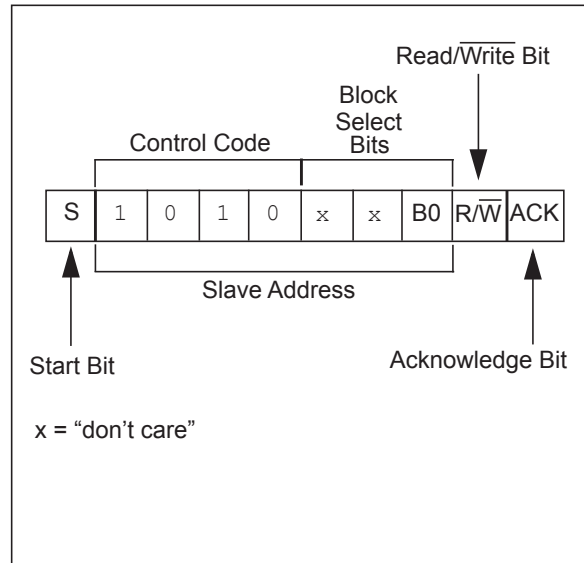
Read/$\overline{\text{Write}}$ Bit

Block Select Bits

Control Code

| S | 1 | 0 | 1 | 0 | x | x | B0 | R/$\overline{\text{W}}$ | ACK |
|---|---|---|---|---|---|---|---|---|---|

Slave Address

Start Bit

Acknowledge Bit

x = “don’t care”